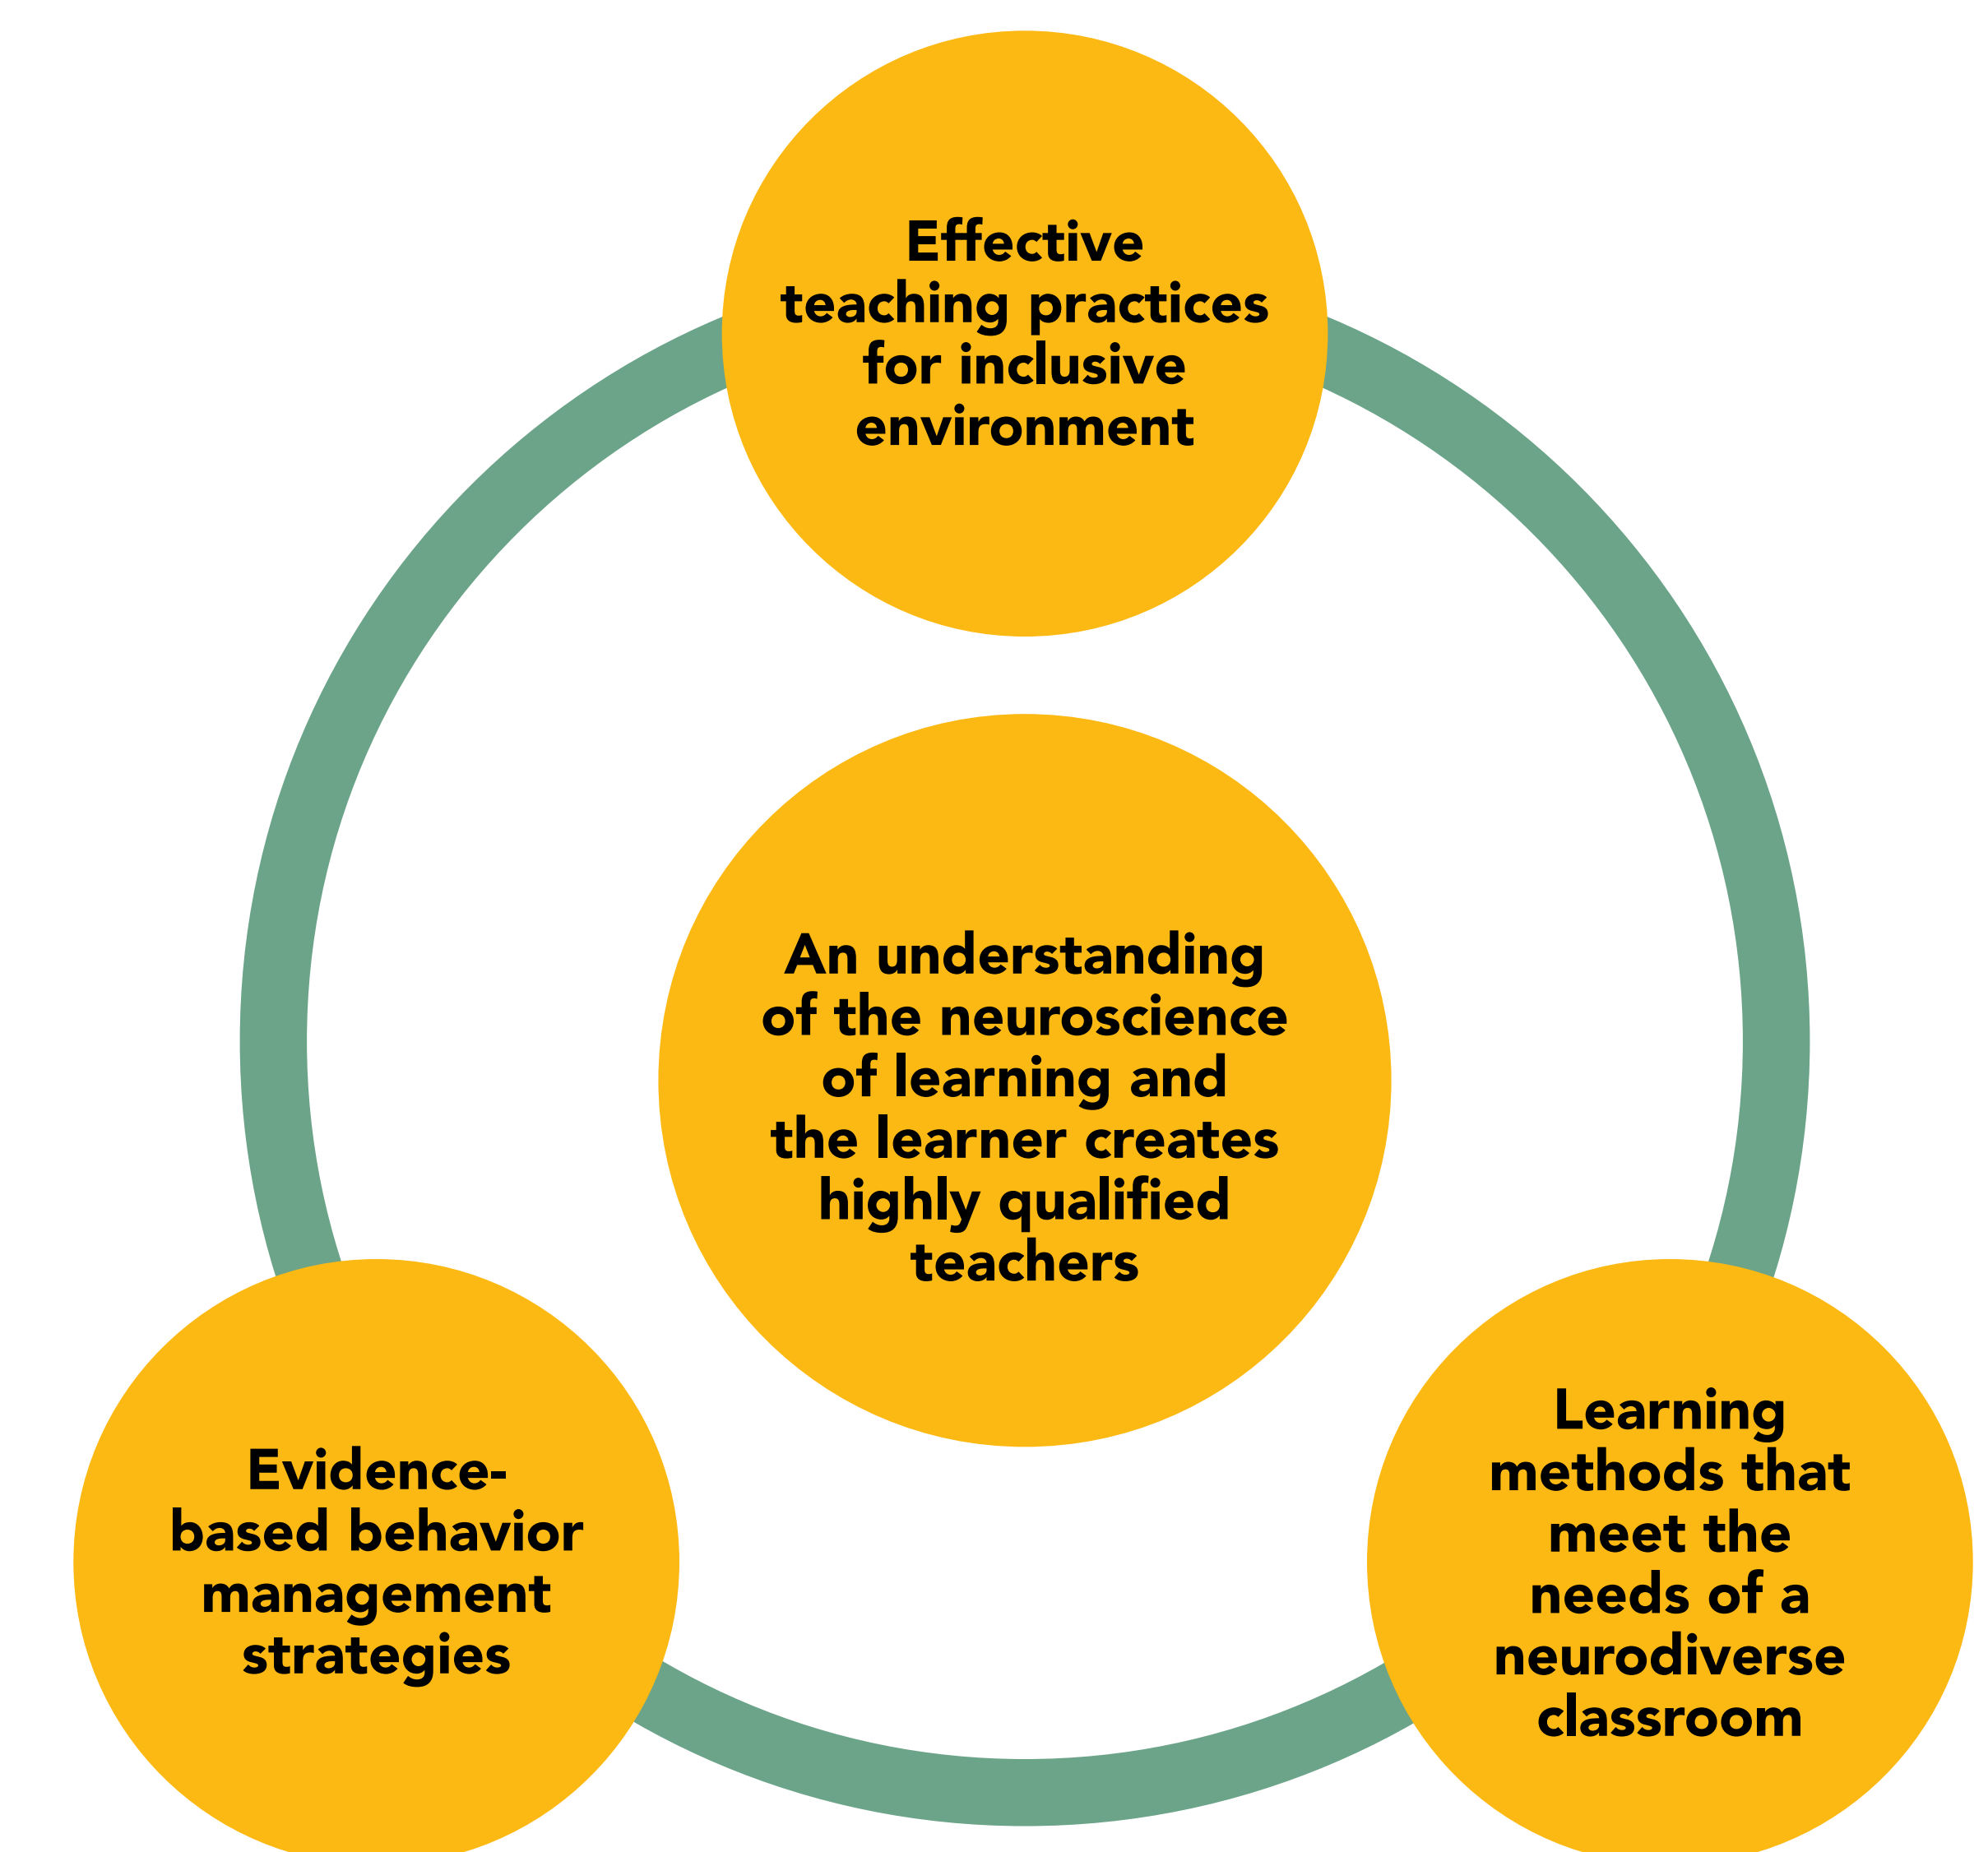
Effective teaching practices for inclusive environment

An understanding of the neuroscience of learning and the learner creates highly qualified teachers

Evidence-based behavior management strategies

Learning methods that meet the needs of a neurodiverse classroom